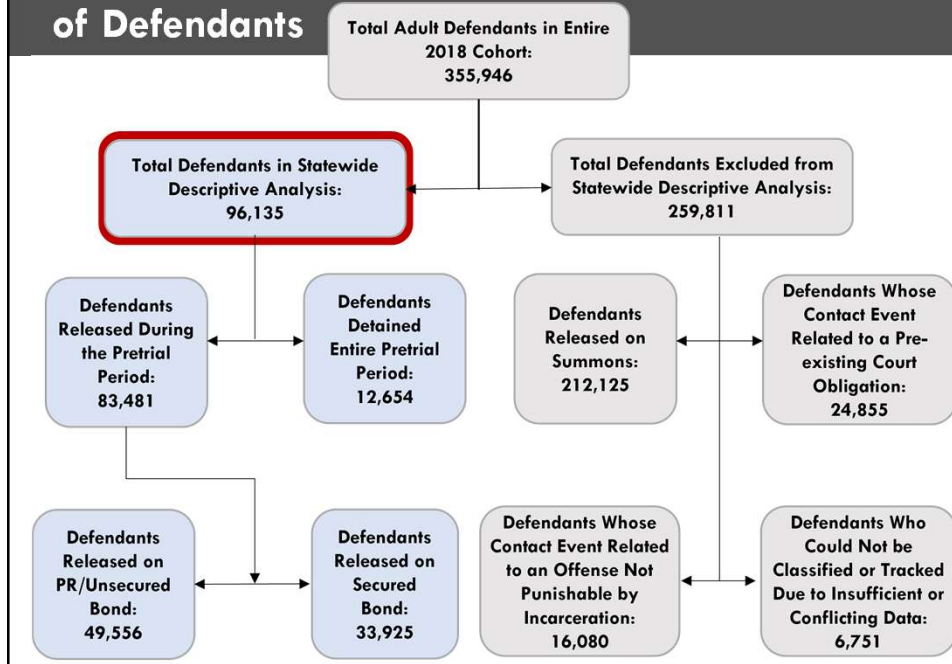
of Defendants

Total Adult Defendants in Entire 2018 Cohort: 355,946

Total Defendants in Statewide Descriptive Analysis: 96,135

Total Defendants Excluded from Statewide Descriptive Analysis: 259,811

Defendants Released During the Pretrial Period: 83,481

Defendants Detained Entire Pretrial Period: 12,654

Defendants Released on Summons: 212,125

Defendants Whose Contact Event Related to a Preexisting Court Obligation: 24,855

Defendants Released on PR/Unsecured Bond: 49,556

Defendants Released on Secured Bond: 33,925

Defendants Whose Contact Event Related to an Offense Not Punishable by Incarceration: 16,080

Defendants Who Could Not be Classified or Tracked Due to Insufficient or Conflicting Data: 6,751